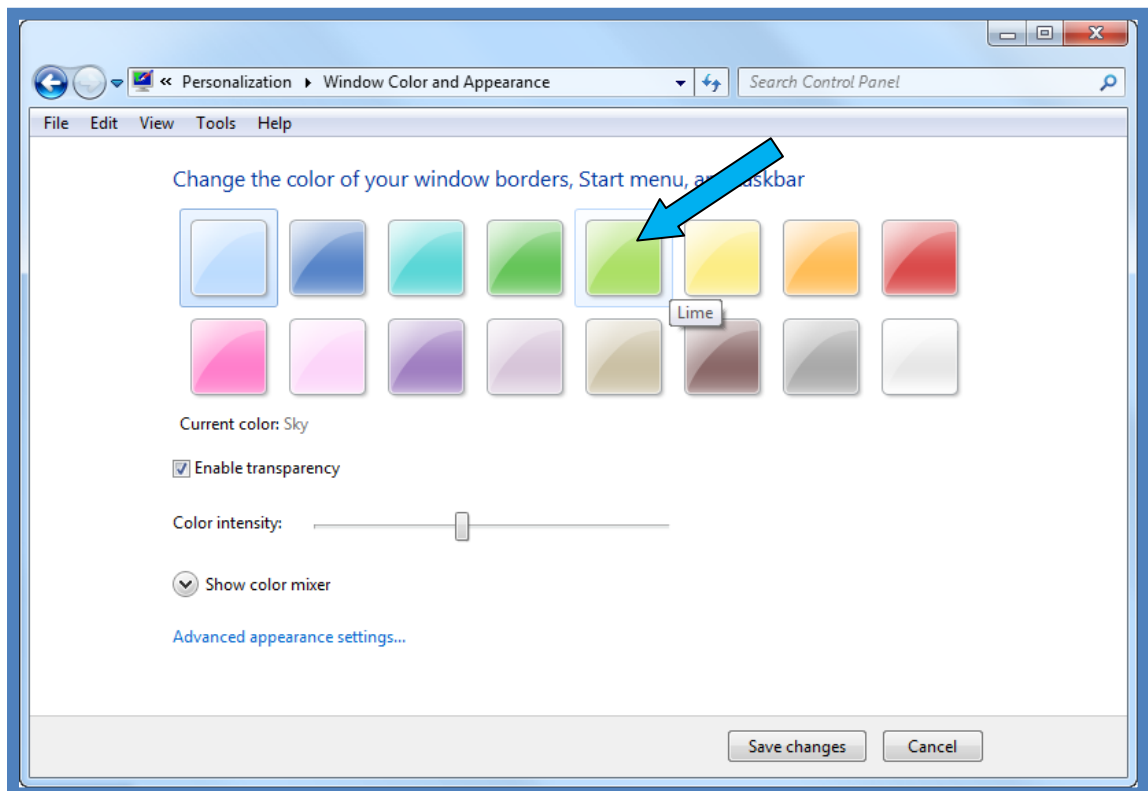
« Personalization ▸ Window Color and Appearance

Search Control Panel

File Edit View Tools Help

Change the color of your window borders, Start menu, a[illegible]askbar

Lime

Current color: Sky

Enable transparency

Color intensity:

Show color mixer

Advanced appearance settings...

Save changes Cancel